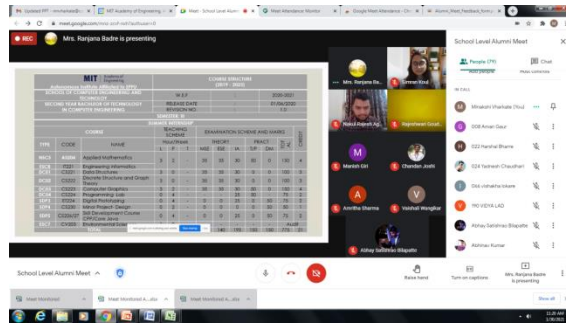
Updated PPT - mmahalandi... | MIT Academy of Engineering | Meet - School Level Alumni | Google Meet Attendance Monitor | Google Meet Attendance | Alumni_Meet_Feedback_form

meet.google.com/mcc-xvcf-rwt?authuser=0

REC

Mrs. Ranjana Badre is presenting

MIT

COURSE STRUCTURE (2019 - 2023)

SECOND YEAR BACHELOR OF TECHNOLOGY IN COMPUTER ENGINEERING

SEMESTER III

| TYPE | CODE | COURSE | TEACHING SCHEME | EXAMINATION SCHEME AND MARKS | CREDIT |
|---|---|---|---|---|---|
| MSCS | AS | Applied Mathematics | | | |
| | | Engineering Informatics | | | |
| | | Data Structures | | | |
| | | Discrete Structure and Graph Theory | | | |
| | | Computer Graphics | | | |
| | | Programming Lab | | | |
| | | Digital Proofreading | | | |
| | | Minor Project: Design | | | |
| | | Self Development Course | | | |
| | | Environmental Issue | | | |

Mrs. Ranjana Ba...

Simran Kaul

Nakul Bansal Ag...

Rajeshwari Gond...

Manish Giri

Chandan Joshi

Amritha Sharma

Vaishali Wangikar

Abhay Satishrao Bilapatte

School Level Alumni Meet

People (79)

Chat

Add people

Mute everyone

IN CALL

Minakshi Vhankate (You)

008 Aman Gaur

022 Harshal Bhame

024 Yashash Chaudhari

036 vishakha lokare

PRO VIDYA LAD

Abhay Satishrao Bilapatte

Abhinav Kumar

School Level Alumni Meet

Raise hand

Turn on captions

Mrs. Ranjana Badre is presenting

Meet Monitored A...xlsx

Meet Monitored A...xlsx

Meet Monitored A...xlsx

Show all

10:26 AM